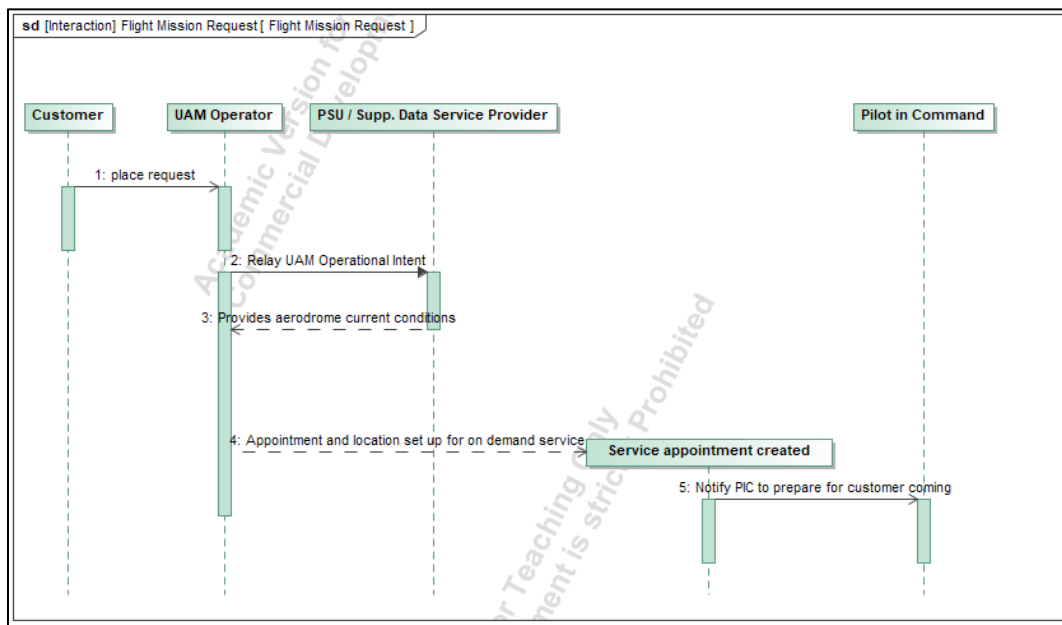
sd [Interaction] Flight Mission Request [ Flight Mission Request ]

Customer

UAM Operator

PSU / Supp. Data Service Provider

Pilot in Command

1: place request

2: Relay UAM Operational Intent

3: Provides aerodrome current conditions

4: Appointment and location set up for on demand service

Service appointment created

5: Notify PIC to prepare for customer coming

Academic Version for Teaching Only
Commercial Development is strictly Prohibited